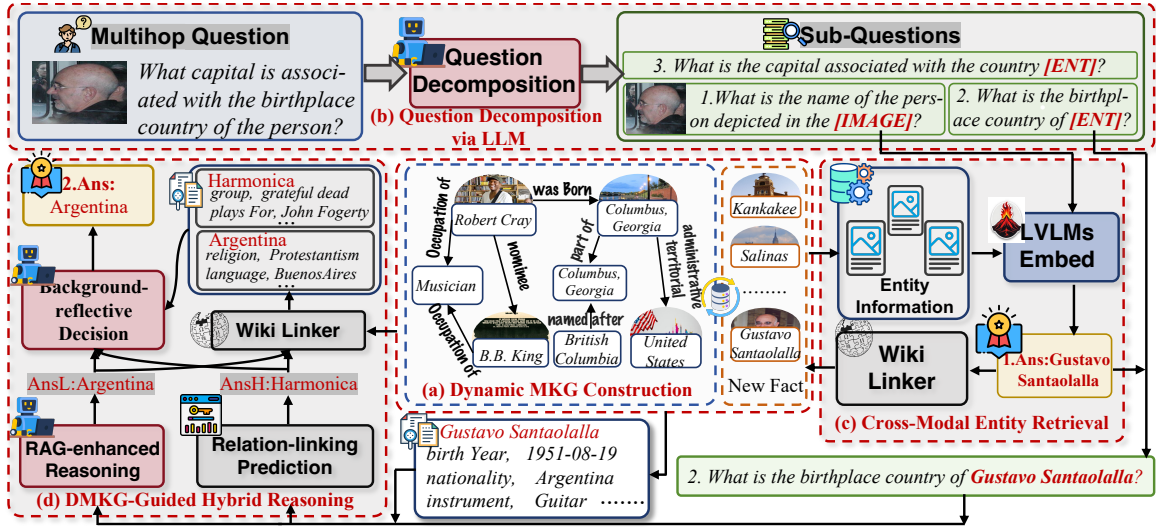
Multihop Question

What capital is associated with the birthplace country of the person?

Question Decomposition

(b) Question Decomposition via LLM

Sub-Questions

3. What is the capital associated with the country [ENT]?

1.What is the name of the person depicted in the [IMAGE]?

2. What is the birthplace country of [ENT]?

2.Ans: Argentina

Harmonica
group, grateful dead plays For, John Fogerty
……

Argentina
religion, Protestantism language, BuenosAires
……

Background-reflective Decision

Wiki Linker

AnsL:Argentina

AnsH:Harmonica

RAG-enhanced Reasoning

Relation-linking Prediction

(d) DMKG-Guided Hybrid Reasoning

Robert Cray

was Born

Columbus, Georgia

Occupation of

nominee

part of

administrative territorial

Musician

Columbus, Georgia

Occupation of

named after

B.B. King

British Columbia

United States

(a) Dynamic MKG Construction

Kankakee

Salinas

........

Gustavo Santaolalla

New Fact

Entity Information

LVLMs Embed

Wiki Linker

1.Ans:Gustavo Santaolalla

(c) Cross-Modal Entity Retrieval

Gustavo Santaolalla
birth Year, 1951-08-19
nationality, Argentina
instrument, Guitar ……

2. What is the birthplace country of Gustavo Santaolalla?